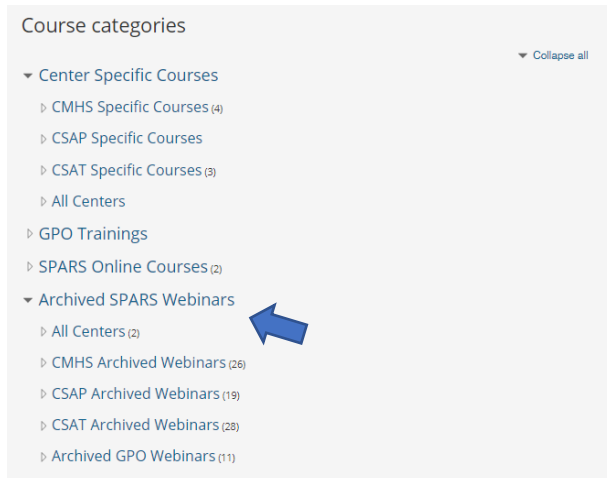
Course categories

Collapse all

Center Specific Courses

CMHS Specific Courses (4)

CSAP Specific Courses

CSAT Specific Courses (3)

All Centers

GPO Trainings

SPARS Online Courses (2)

Archived SPARS Webinars

All Centers (2)

CMHS Archived Webinars (26)

CSAP Archived Webinars (19)

CSAT Archived Webinars (28)

Archived GPO Webinars (11)